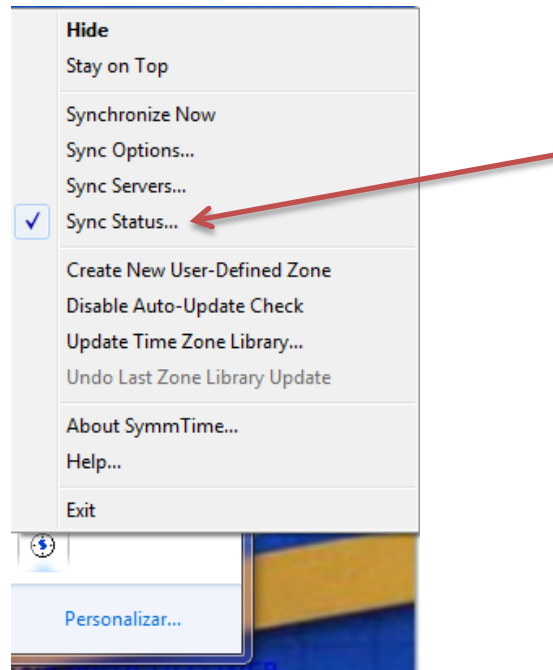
Hide
Stay on Top

Synchronize Now
Sync Options...
Sync Servers...
✓ Sync Status...

Create New User-Defined Zone
Disable Auto-Update Check
Update Time Zone Library...
Undo Last Zone Library Update

About SymmTime...
Help...

Exit

Personalizar...